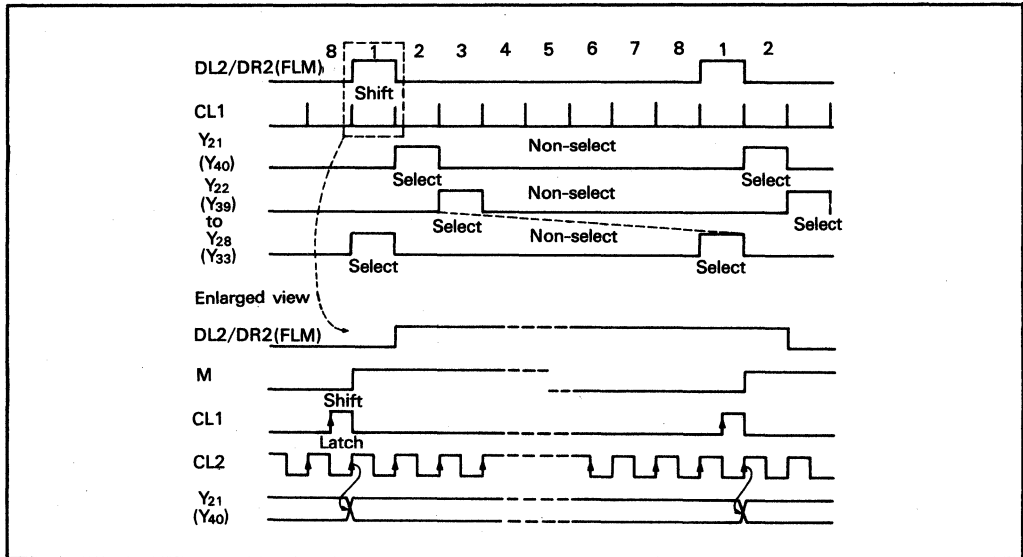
8 1 2 3 4 5 6 7 8 1 2

DL2/DR2(FLM)

Shift

CL1

$Y_{21}$
($Y_{40}$)

Non-select

Select

Select

$Y_{22}$
($Y_{39}$)

Non-select

Select

Select

to

$Y_{28}$
($Y_{33}$)

Non-select

Select

Select

Enlarged view

DL2/DR2(FLM)

M

Shift

CL1

Latch

CL2

$Y_{21}$
($Y_{40}$)